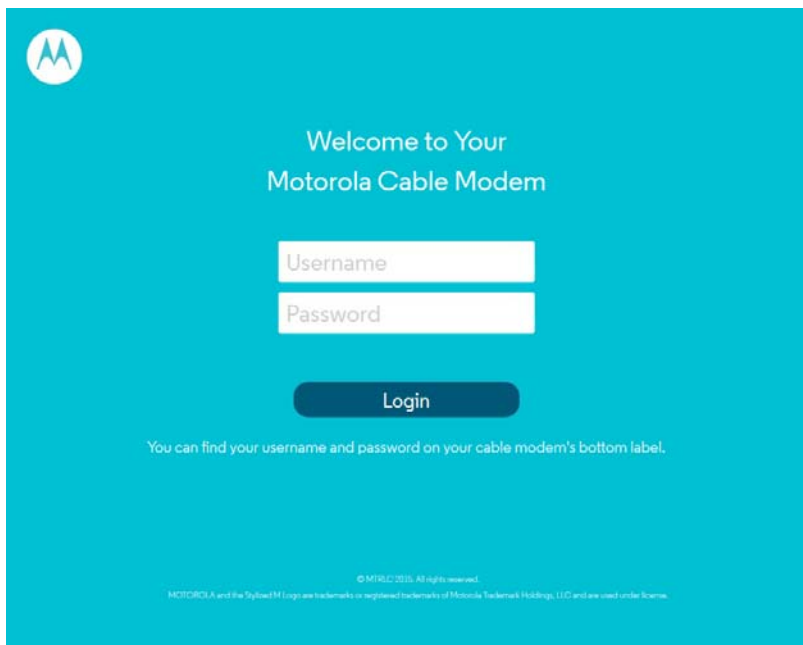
Welcome to Your
Motorola Cable Modem

Username

Password

Login

You can find your username and password on your cable modem's bottom label.

© MTRLC 2015. All rights reserved.
MOTOROLA and the Stylized M Logo are trademarks or registered trademarks of Motorola Trademark Holdings, LLC and are used under license.